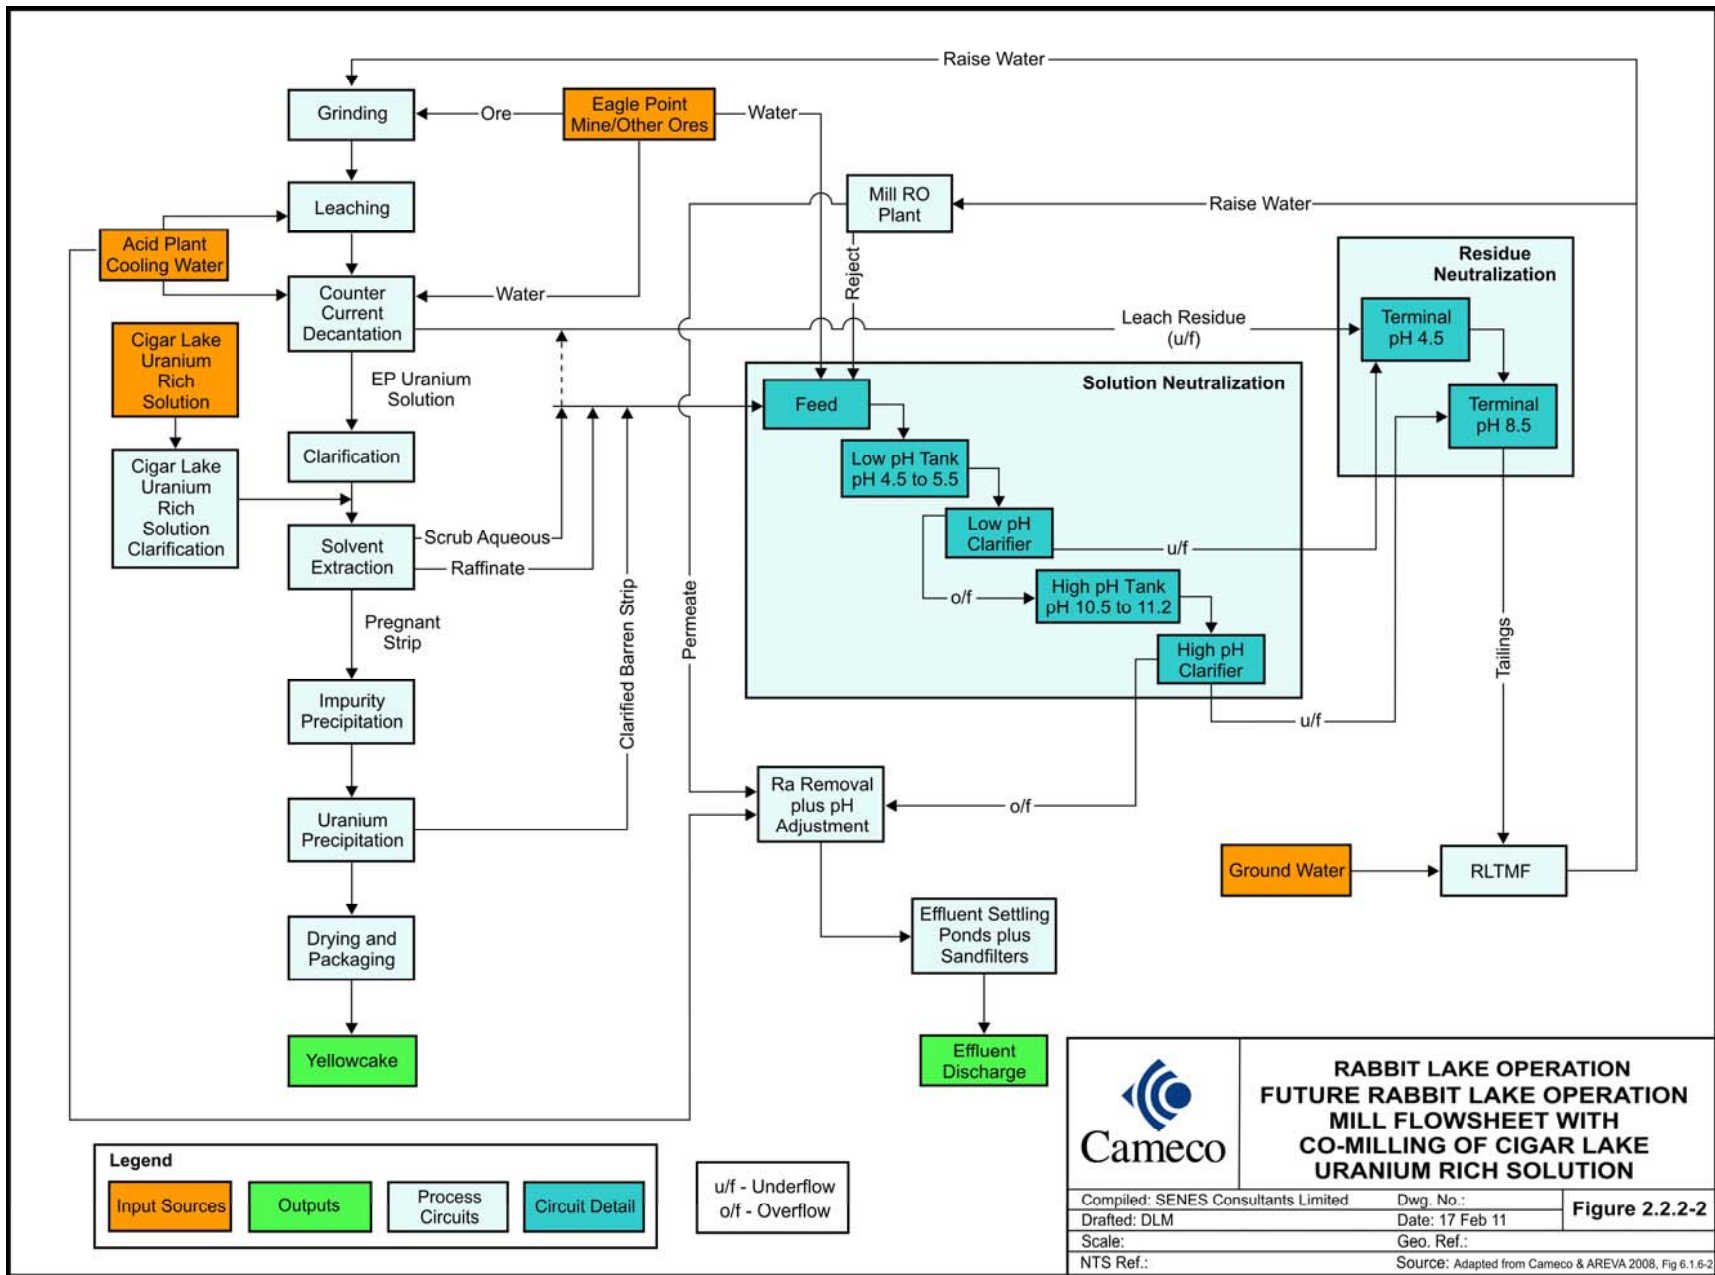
Raise Water

Grinding

Ore

Eagle Point Mine/Other Ores

Water

Leaching

Mill RO Plant

Raise Water

Acid Plant Cooling Water

Reject

Residue Neutralization

Counter Current Decantation

Water

Leach Residue (u/f)

Terminal pH 4.5

Cigar Lake Uranium Rich Solution

EP Uranium Solution

Solution Neutralization

Terminal pH 8.5

Feed

Clarification

Low pH Tank pH 4.5 to 5.5

Cigar Lake Uranium Rich Solution Clarification

Low pH Clarifier

u/f

Solvent Extraction

Scrub Aqueous

Raffinate

o/f

High pH Tank pH 10.5 to 11.2

Pregnant Strip

Permeate

Clarified Barren Strip

High pH Clarifier

Tailings

Impurity Precipitation

u/f

Ra Removal plus pH Adjustment

o/f

Uranium Precipitation

Ground Water

RLTMF

Effluent Settling Ponds plus Sandfilters

Drying and Packaging

Yellowcake

Effluent Discharge

Cameco

RABBIT LAKE OPERATION
FUTURE RABBIT LAKE OPERATION
MILL FLOWSHEET WITH
CO-MILLING OF CIGAR LAKE
URANIUM RICH SOLUTION

Legend

Input Sources | Outputs | Process Circuits | Circuit Detail

u/f - Underflow
o/f - Overflow

Compiled: SENES Consultants Limited
Dwg. No.:
Figure 2.2.2-2
Drafted: DLM
Date: 17 Feb 11
Scale:
Geo. Ref.:
NTS Ref.:
Source: Adapted from Cameco & AREVA 2008, Fig 6.1.6-2